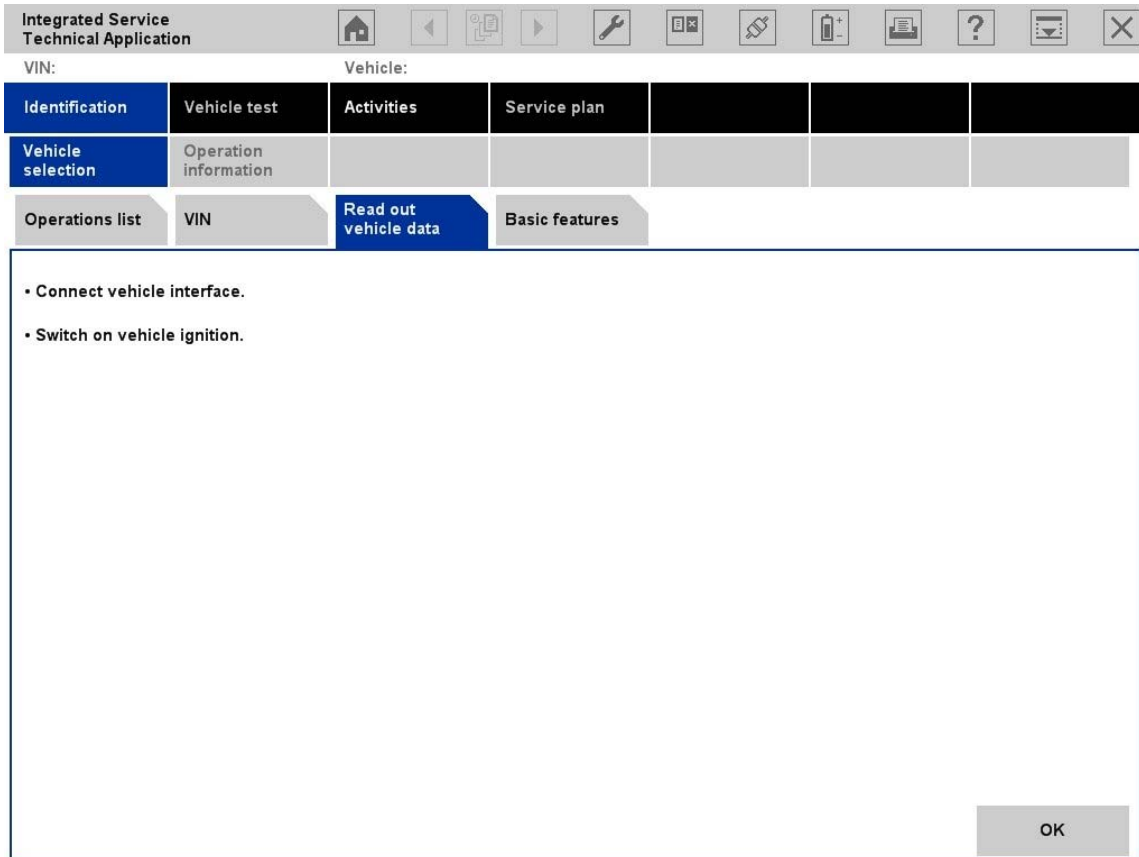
Integrated Service Technical Application

VIN:

Vehicle:

Identification | Vehicle test | Activities | Service plan

Vehicle selection | Operation information

Operations list | VIN | Read out vehicle data | Basic features

• Connect vehicle interface.

• Switch on vehicle ignition.

OK